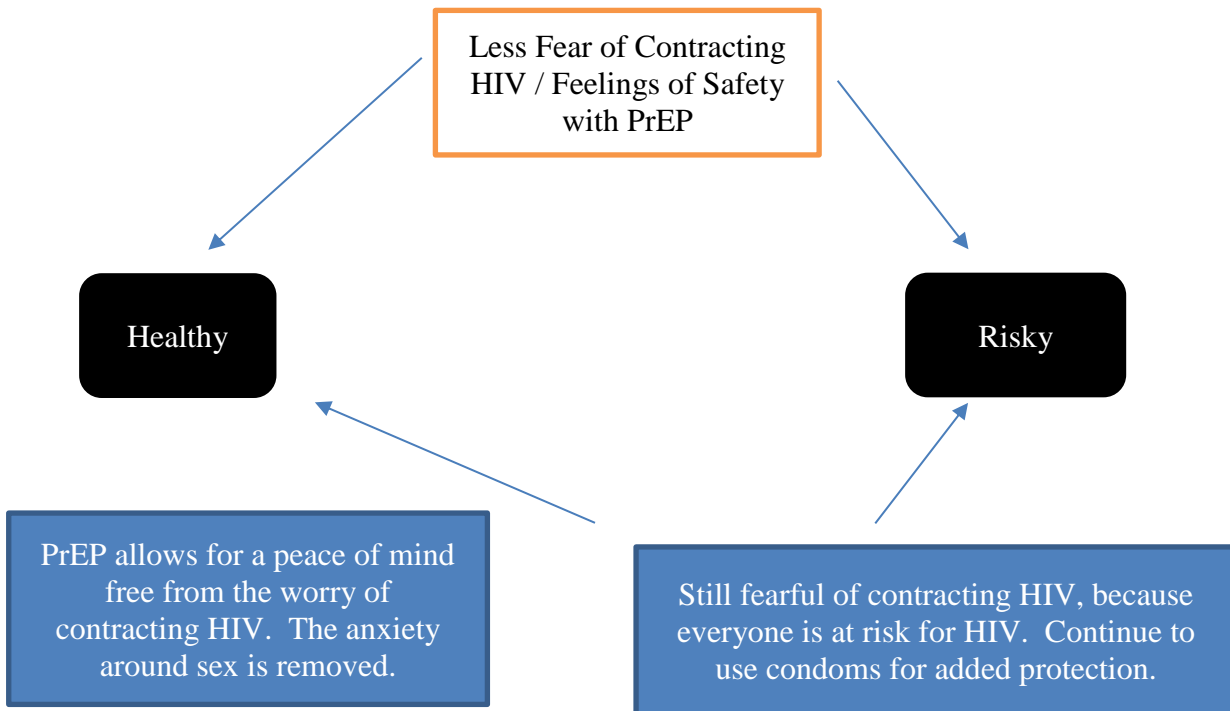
Less Fear of Contracting HIV / Feelings of Safety with PrEP

Healthy

Risky

PrEP allows for a peace of mind free from the worry of contracting HIV. The anxiety around sex is removed.

Still fearful of contracting HIV, because everyone is at risk for HIV. Continue to use condoms for added protection.